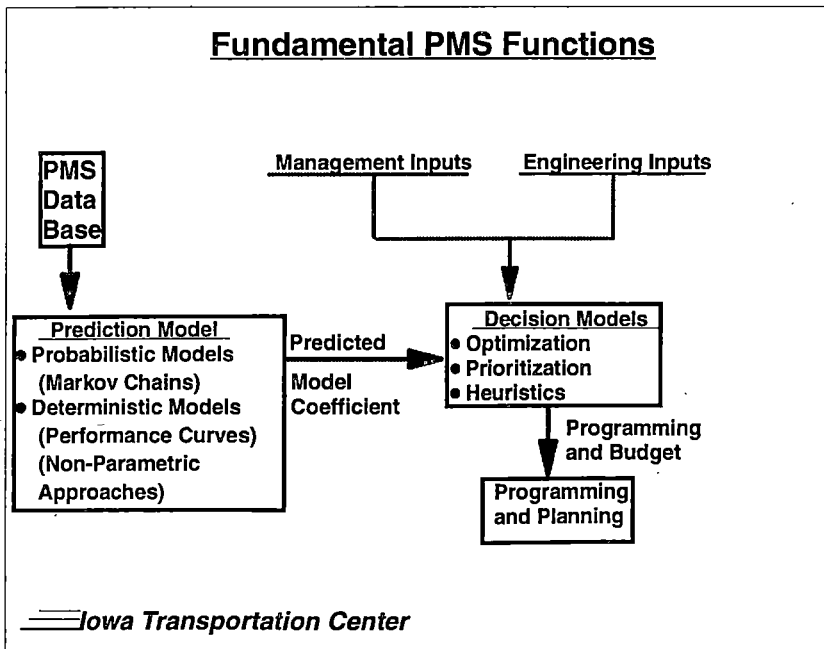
Fundamental PMS Functions

PMS Data Base

Management Inputs

Engineering Inputs

Prediction Model
• Probabilistic Models (Markov Chains)
• Deterministic Models (Performance Curves) (Non-Parametric Approaches)

Predicted Model Coefficient

Decision Models
• Optimization
• Prioritization
• Heuristics

Programming and Budget

Programming and Planning

Iowa Transportation Center